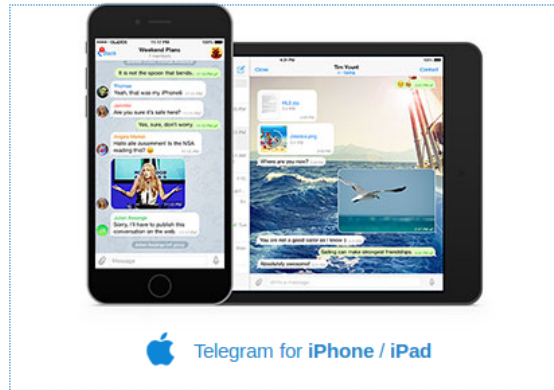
Chats
Weekend Plans
It is not the spoon that bends.
Yeah, that was my iPhone6
Are you sure it's safe here?
Sure, sure, don't worry.
Hello all-surveillance NSA reading this?
Sorry, I'll have to publish this conversation on the web.
Message
Close
Tim Yount
Contact
MLS.zip
Where are you now?
You are not a good sailor so I know :)
Sailing can make strongest friendships
Absolutely awesome!

Telegram for iPhone / iPad